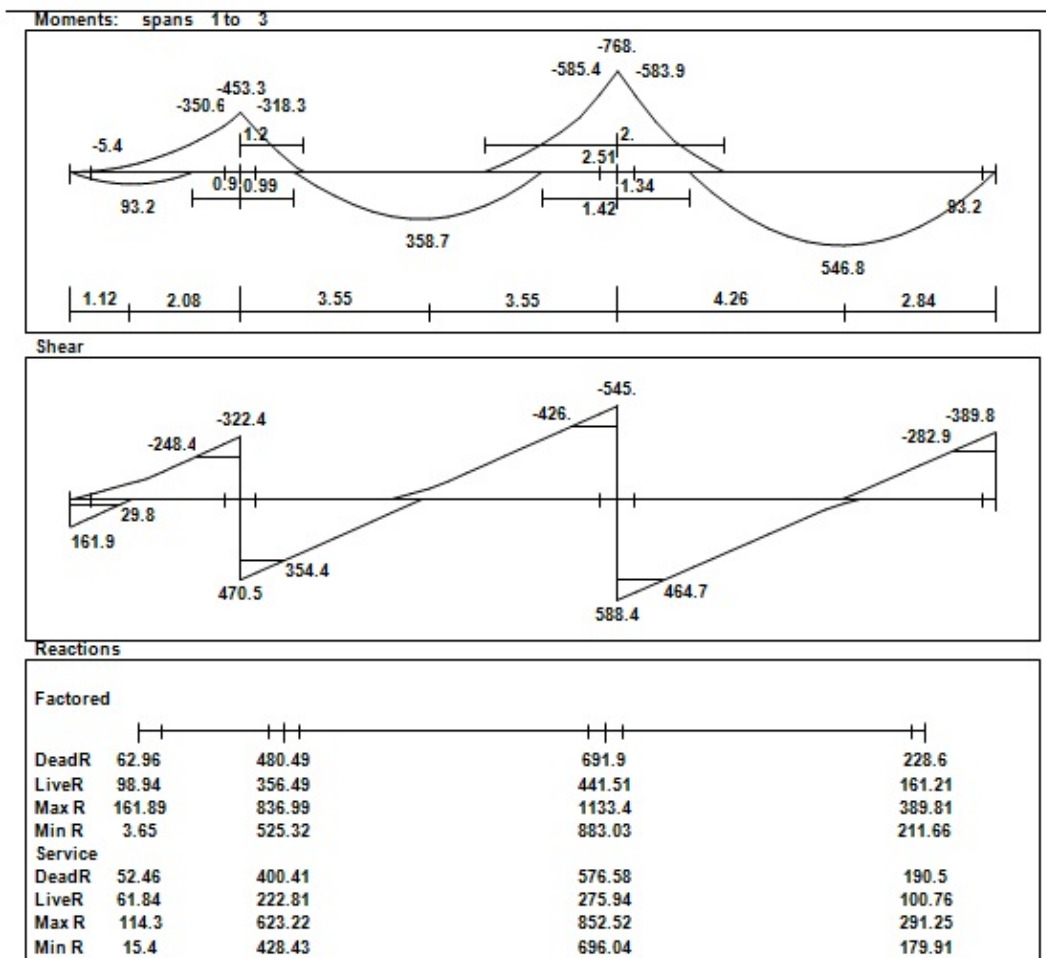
Moments: spans 1 to 3

-768.
-585.4 -583.9
-453.3
-350.6 -318.3
1.2 2.
-5.4 2.51
0.9 0.99 1.34
93.2 1.42 93.2
358.7
546.8

1.12 2.08 3.55 3.55 4.26 2.84

Shear

-545.
-426.
-389.8
-322.4 -282.9
-248.4
29.8
161.9
354.4
470.5 464.7
588.4

Reactions

Factored

| | | | | |
|---|---|---|---|---|
| DeadR | 62.96 | 480.49 | 691.9 | 228.6 |
| LiveR | 98.94 | 356.49 | 441.51 | 161.21 |
| Max R | 161.89 | 836.99 | 1133.4 | 389.81 |
| Min R | 3.65 | 525.32 | 883.03 | 211.66 |
| Service | | | | |
| DeadR | 52.46 | 400.41 | 576.58 | 190.5 |
| LiveR | 61.84 | 222.81 | 275.94 | 100.76 |
| Max R | 114.3 | 623.22 | 852.52 | 291.25 |
| Min R | 15.4 | 428.43 | 696.04 | 179.91 |